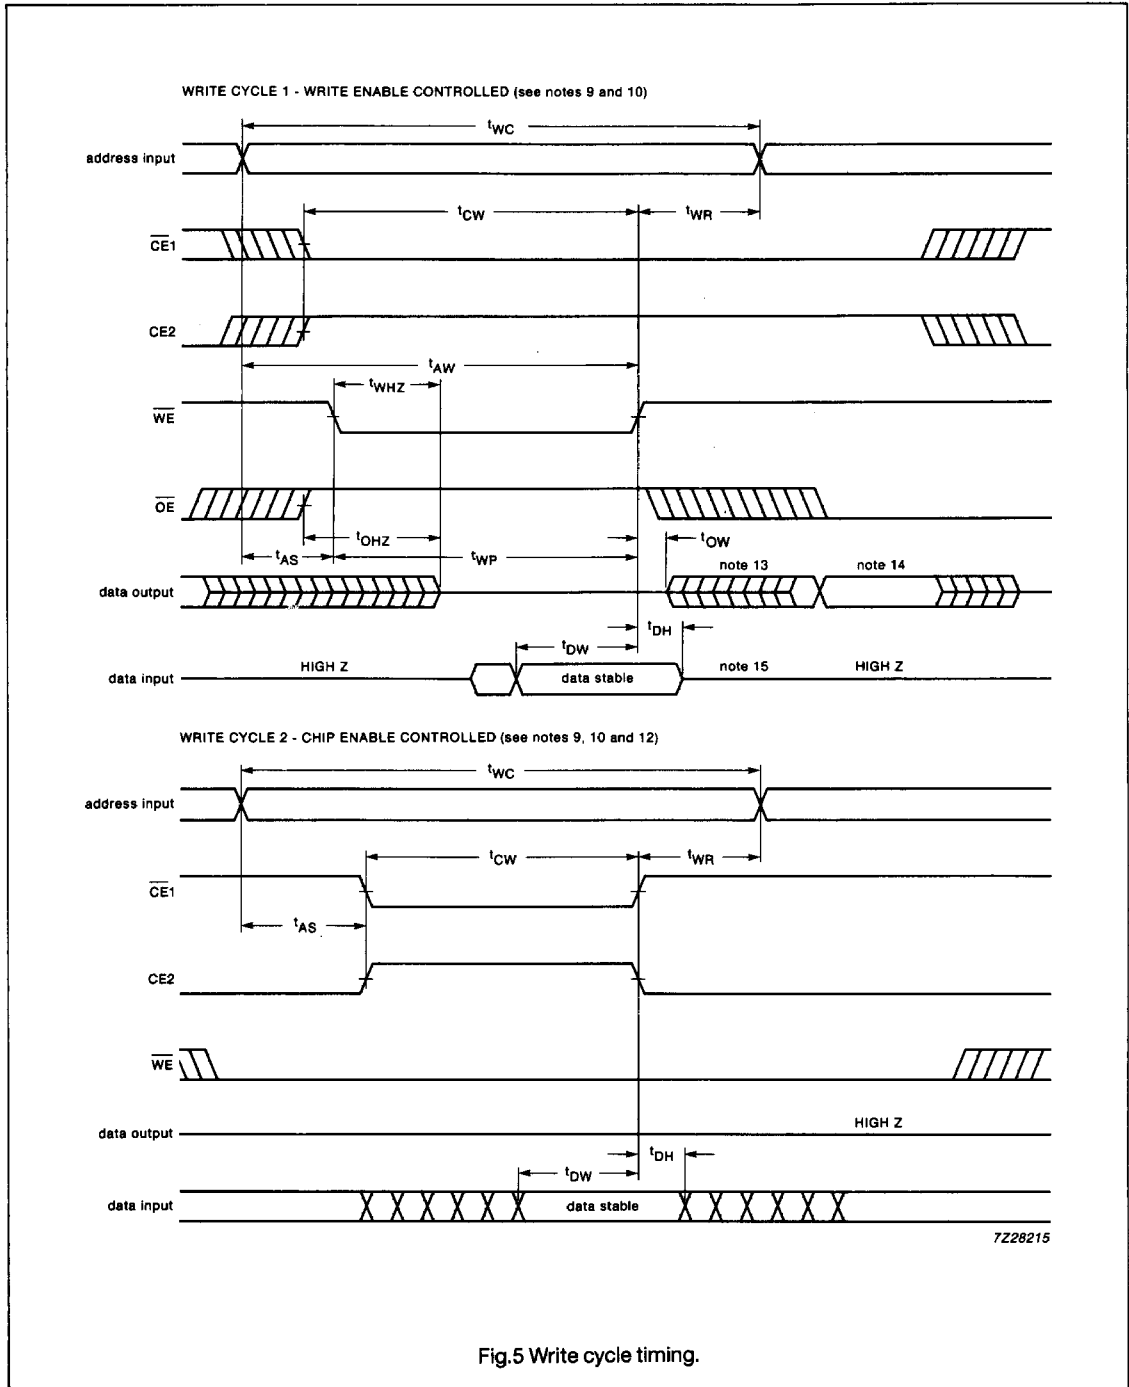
WRITE CYCLE 1 - WRITE ENABLE CONTROLLED (see notes 9 and 10)

$t_{WC}$

address input

$t_{CW}$

$t_{WR}$

$\overline{CE1}$

CE2

$t_{AW}$

$t_{WHZ}$

$\overline{WE}$

$\overline{OE}$

$t_{OHZ}$

$t_{OW}$

$t_{AS}$

$t_{WP}$

note 13

note 14

data output

$t_{DH}$

$t_{DW}$

data input

HIGH Z

data stable

note 15

HIGH Z

WRITE CYCLE 2 - CHIP ENABLE CONTROLLED (see notes 9, 10 and 12)

$t_{WC}$

address input

$t_{CW}$

$t_{WR}$

$\overline{CE1}$

$t_{AS}$

CE2

$\overline{WE}$

data output

HIGH Z

$t_{DH}$

$t_{DW}$

data input

data stable

7Z28215

Fig.5 Write cycle timing.